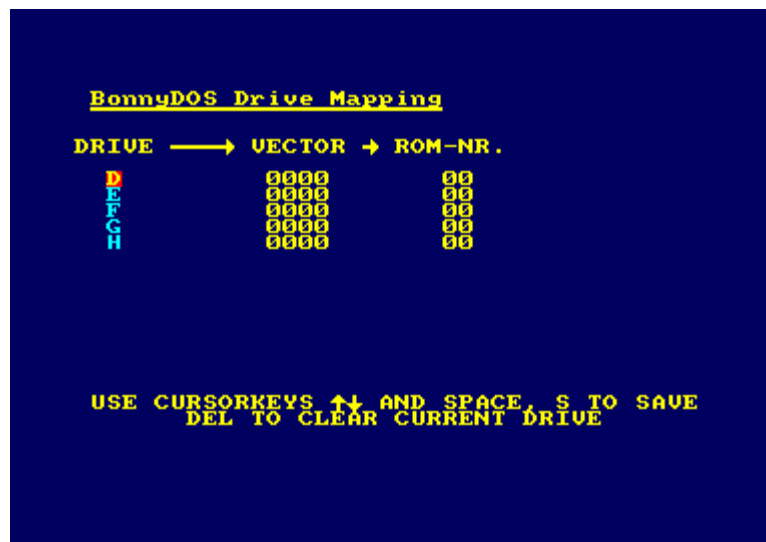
BonnyDOS Drive Mapping

DRIVE ⟶ VECTOR → ROM-NR.

| | | |
|---|---|---|
| D | 0000 | 00 |
| E | 0000 | 00 |
| F | 0000 | 00 |
| G | 0000 | 00 |
| H | 0000 | 00 |

USE CURSORKEYS ↑↓ AND SPACE, S TO SAVE
DEL TO CLEAR CURRENT DRIVE